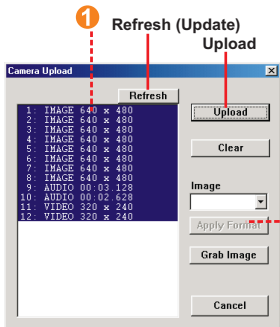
1
Refresh (Update)
Upload

Camera Upload
Refresh
1: IMAGE 640 x 480
2: IMAGE 640 x 480
3: IMAGE 640 x 480
4: IMAGE 640 x 480
5: IMAGE 640 x 480
6: IMAGE 640 x 480
7: IMAGE 640 x 480
8: IMAGE 640 x 480
9: AUDIO 00:03.128
10: AUDIO 00:02.628
11: VIDEO 320 x 240
12: VIDEO 320 x 240
Upload
Clear
Image
Apply Format
Grab Image
Cancel